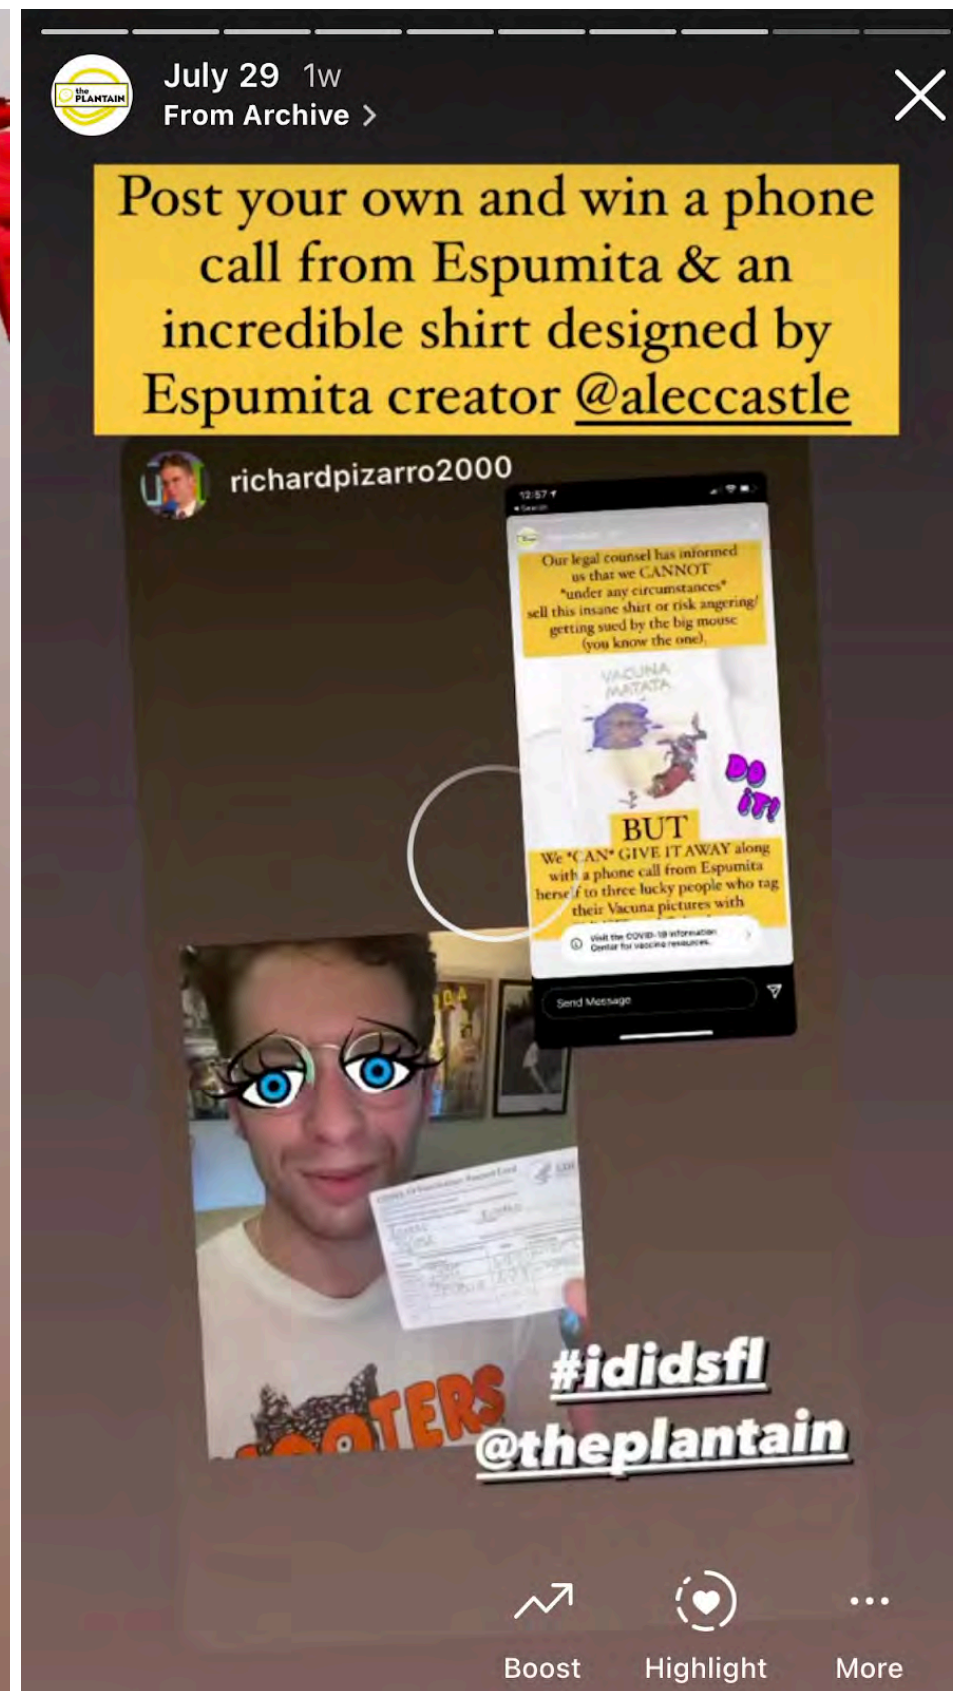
the PLANTAIN

July 29 1w

From Archive >

Post your own and win a phone call from Espumita & an incredible shirt designed by Espumita creator @aleccastle

richardpizarro2000

12:57

Our legal counsel has informed us that we CANNOT *under any circumstances* sell this insane shirt or risk angering/ getting sued by the big mouse (you know the one).

VACUNA MATATA

DO IT!

BUT

We *CAN* GIVE IT AWAY along with a phone call from Espumita herself to three lucky people who tag their Vacuna pictures with

Visit the COVID-19 information Center for vaccine resources.

Send Message

#ididsfl

@theplantain

Boost

Highlight

More